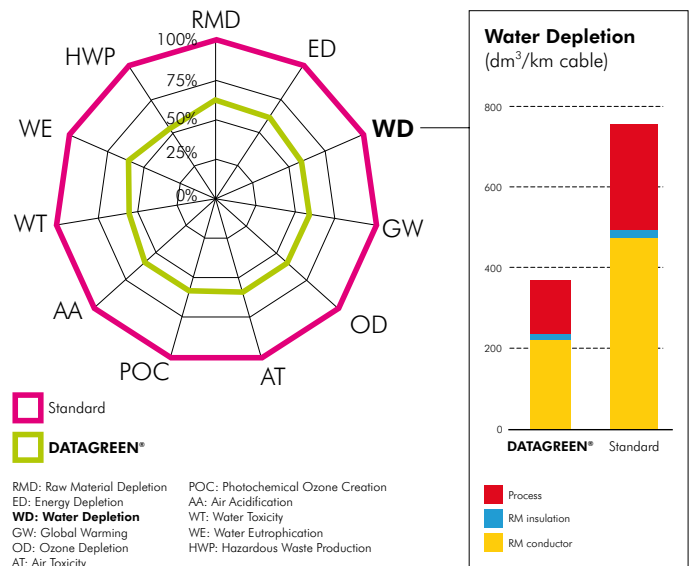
RMD
ED
WD
GW
OD
AT
POC
AA
WT
WE
HWP
100%
75%
50%
25%
0%

Standard

DATAGREEN®

RMD: Raw Material Depletion
ED: Energy Depletion
**WD: Water Depletion**
GW: Global Warming
OD: Ozone Depletion
AT: Air Toxicity

POC: Photochemical Ozone Creation
AA: Air Acidification
WT: Water Toxicity
WE: Water Eutrophication
HWP: Hazardous Waste Production

**Water Depletion**
($dm^3$/km cable)

800
600
400
200
0

DATAGREEN®
Standard

Process
RM insulation
RM conductor